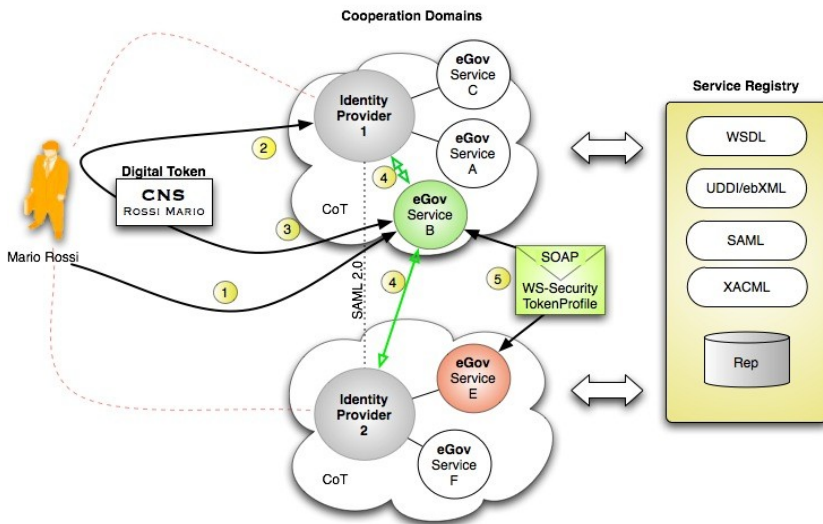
Cooperation Domains

Identity Provider 1

eGov Service C

eGov Service A

eGov Service B

CoT

Service Registry

WSDL

UDDI/ebXML

SAML

XACML

Rep

Digital Token

CNS
Rossi Mario

Mario Rossi

2

3

4

1

4

5

SAML 2.0

SOAP

WS-Security TokenProfile

eGov Service E

Identity Provider 2

eGov Service F

CoT